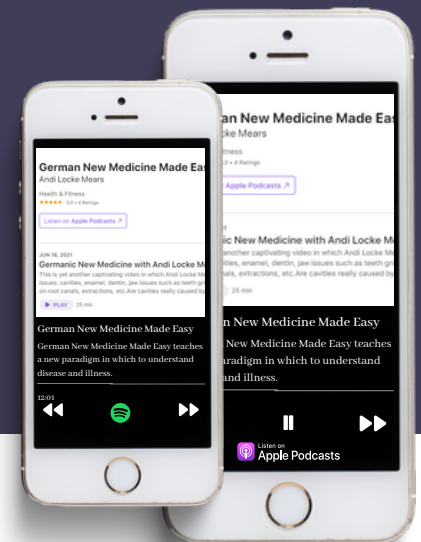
German New Medicine Made Easy
Andi Locke Mears
Health & Fitness
★★★★★ 5.0 • 4 Ratings
Listen on Apple Podcasts ↗
JUN 18, 2021
Germanic New Medicine with Andi Locke Mears
This is yet another captivating video in which Andi Locke Mears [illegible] issues: cavities, enamel, dentin, jaw issues such as teeth gr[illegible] on root canals, extractions, etc.Are cavities really caused by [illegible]
▶ PLAY 25 min
German New Medicine Made Easy
German New Medicine Made Easy teaches a new paradigm in which to understand disease and illness.
12:01

German New Medicine Made Eas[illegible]
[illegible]cke Mears
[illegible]itness
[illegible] • 4 Ratings
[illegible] Apple Podcasts ↗
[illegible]ic New Medicine with Andi Locke M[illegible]
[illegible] another captivating video in which Andi Locke M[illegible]
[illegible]ities, enamel, dentin, jaw issues such as teeth gr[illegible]
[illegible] extractions, etc.Are cavities really caused by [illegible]
25 min
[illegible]n New Medicine Made Easy
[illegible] New Medicine Made Easy teaches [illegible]aradigm in which to understand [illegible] and illness.
Listen on
Apple Podcasts